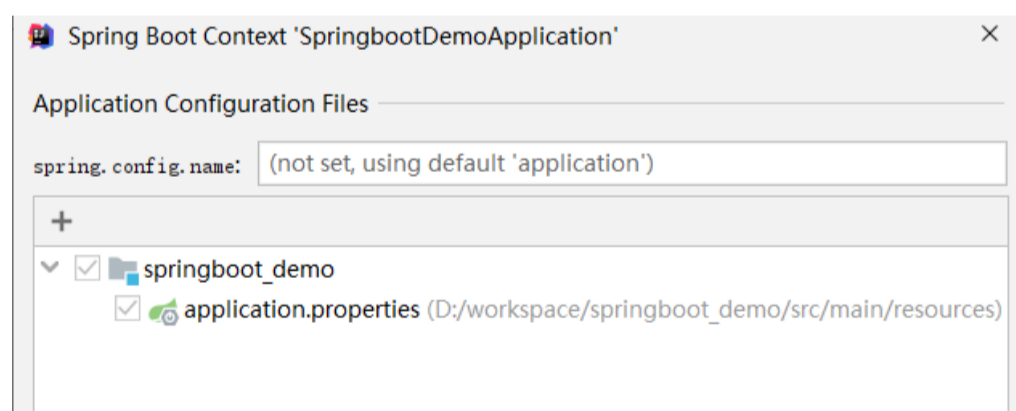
Spring Boot Context 'SpringbootDemoApplication'

×

Application Configuration Files

spring.config.name: (not set, using default 'application')

+

springboot_demo

application.properties (D:/workspace/springboot_demo/src/main/resources)